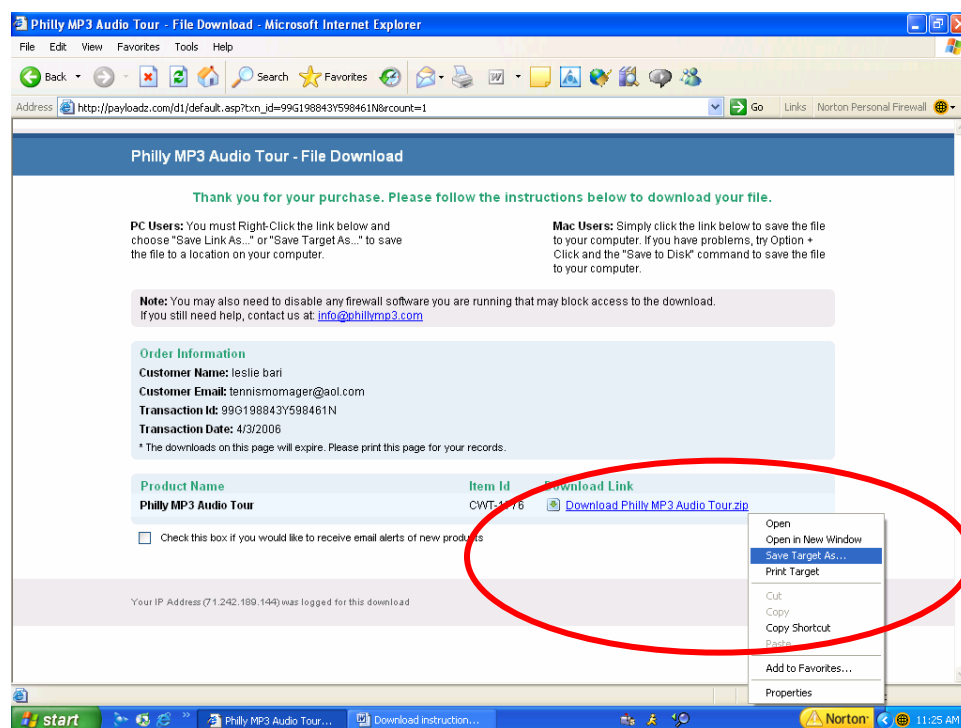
Philly MP3 Audio Tour - File Download - Microsoft Internet Explorer

File Edit View Favorites Tools Help

Back Search Favorites

Address http://payloadz.com/d1/default.asp?txn_id=99G198843Y598461N&rcount=1 Go Links Norton Personal Firewall

Philly MP3 Audio Tour - File Download

Thank you for your purchase. Please follow the instructions below to download your file.

PC Users: You must Right-Click the link below and choose "Save Link As..." or "Save Target As..." to save the file to a location on your computer.

Mac Users: Simply click the link below to save the file to your computer. If you have problems, try Option + Click and the "Save to Disk" command to save the file to your computer.

Note: You may also need to disable any firewall software you are running that may block access to the download. If you still need help, contact us at: info@phillymp3.com

Order Information
Customer Name: leslie bari
Customer Email: tennismomager@aol.com
Transaction Id: 99G198843Y598461N
Transaction Date: 4/3/2006
* The downloads on this page will expire. Please print this page for your records.

| Product Name | Item Id | Download Link |
|---|---|---|
| Philly MP3 Audio Tour | CWT-1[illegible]76 | Download Philly MP3 Audio Tour.zip |

Check this box if you would like to receive email alerts of new products

Your IP Address (71.242.189.144) was logged for this download

Open
Open in New Window
Save Target As...
Print Target
Cut
Copy
Copy Shortcut
Paste
Add to Favorites...
Properties

start Philly MP3 Audio Tour... Download instruction... Norton 11:25 AM